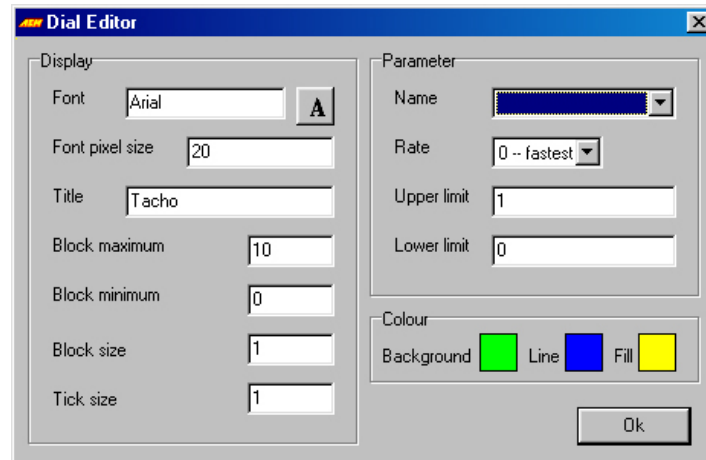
ASM Dial Editor

Display
Font Arial A
Font pixel size 20
Title Tacho
Block maximum 10
Block minimum 0
Block size 1
Tick size 1

Parameter
Name
Rate 0 -- fastest
Upper limit 1
Lower limit 0

Colour
Background Line Fill

Ok